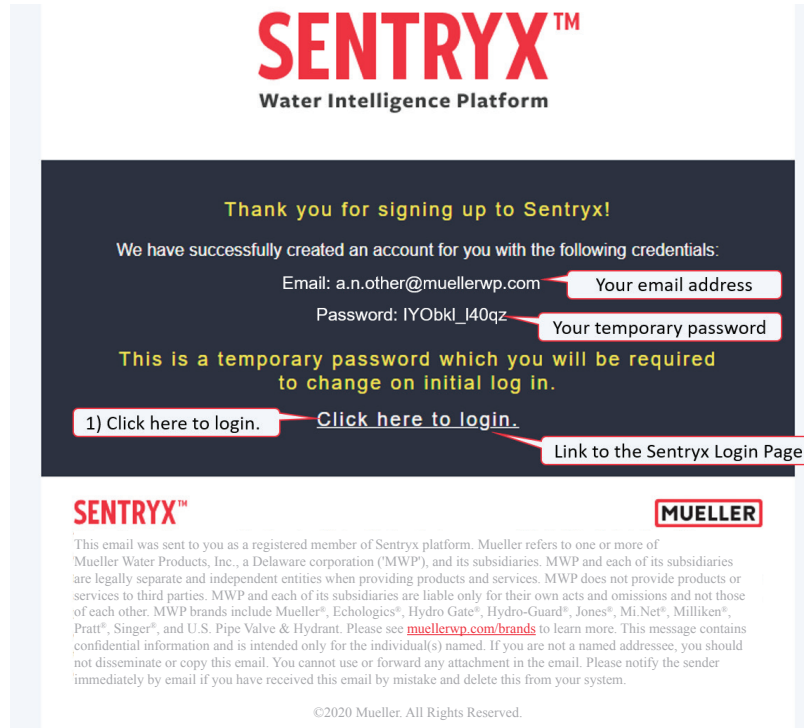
SENTRYX™
Water Intelligence Platform

Thank you for signing up to Sentryx!

We have successfully created an account for you with the following credentials:

Email: a.n.other@muellerwp.com

Your email address

Password: IYObkl_l40qz

Your temporary password

This is a temporary password which you will be required to change on initial log in.

1) Click here to login.

Click here to login.

Link to the Sentryx Login Page

SENTRYX™

MUELLER

This email was sent to you as a registered member of Sentryx platform. Mueller refers to one or more of Mueller Water Products, Inc., a Delaware corporation ('MWP'), and its subsidiaries. MWP and each of its subsidiaries are legally separate and independent entities when providing products and services. MWP does not provide products or services to third parties. MWP and each of its subsidiaries are liable only for their own acts and omissions and not those of each other. MWP brands include Mueller®, Echologics®, Hydro Gate®, Hydro-Guard®, Jones®, Mi.Net®, Milliken®, Pratt®, Singer®, and U.S. Pipe Valve & Hydrant. Please see muellerwp.com/brands to learn more. This message contains confidential information and is intended only for the individual(s) named. If you are not a named addressee, you should not disseminate or copy this email. You cannot use or forward any attachment in the email. Please notify the sender immediately by email if you have received this email by mistake and delete this from your system.

©2020 Mueller. All Rights Reserved.